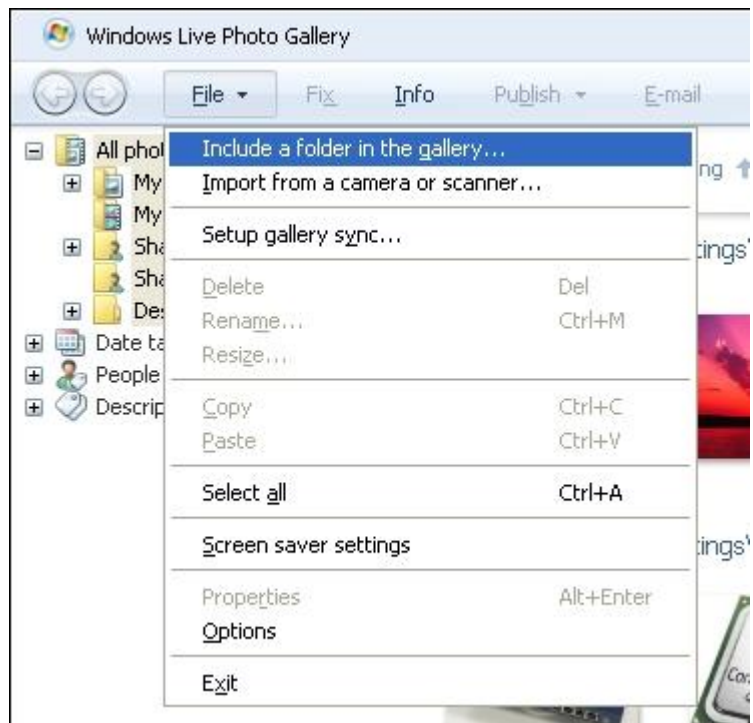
Windows Live Photo Gallery

File ▾ Fix Info Publish ▾ E-mail

All phot
My
My
Sha
Sha
Des
Date ta
People
Descrip

Include a folder in the gallery...
Import from a camera or scanner...

Setup gallery sync...

Delete Del
Rename... Ctrl+M
Resize...

Copy Ctrl+C
Paste Ctrl+V

Select all Ctrl+A

Screen saver settings

Properties Alt+Enter
Options

Exit

ng
tings'
tings'
Cor